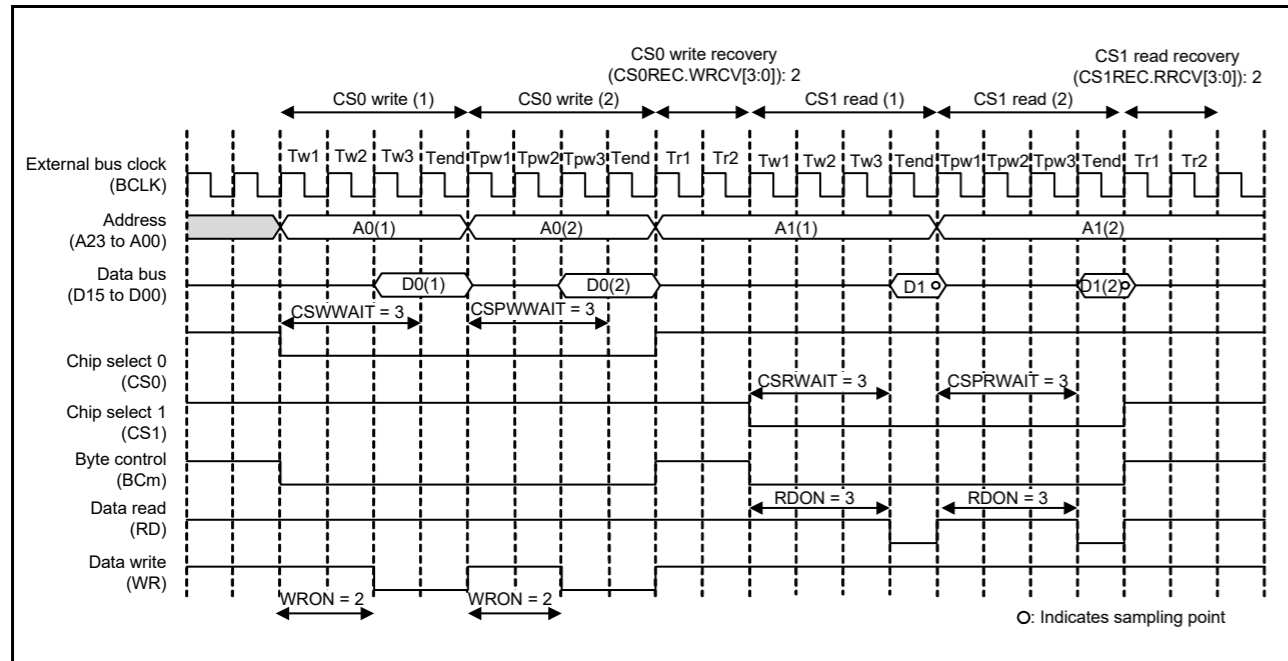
CS0 write recovery
(CS0REC.WRCV[3:0]): 2

CS1 read recovery
(CS1REC.RRCV[3:0]): 2

CS0 write (1)
CS0 write (2)
CS1 read (1)
CS1 read (2)

External bus clock
(BCLK)

Tw1 Tw2 Tw3 Tend Tpw1 Tpw2 Tpw3 Tend Tr1 Tr2 Tw1 Tw2 Tw3 Tend Tpw1 Tpw2 Tpw3 Tend Tr1 Tr2

Address
(A23 to A00)

A0(1)
A0(2)
A1(1)
A1(2)

Data bus
(D15 to D00)

D0(1)
D0(2)
D1
D1(2)

CSWWAIT = 3
CSPWWAIT = 3

Chip select 0
(CS0)

CSRWAIT = 3
CSPRWAIT = 3

Chip select 1
(CS1)

Byte control
(BCm)

RDON = 3
RDON = 3

Data read
(RD)

Data write
(WR)

WRON = 2
WRON = 2

O: Indicates sampling point